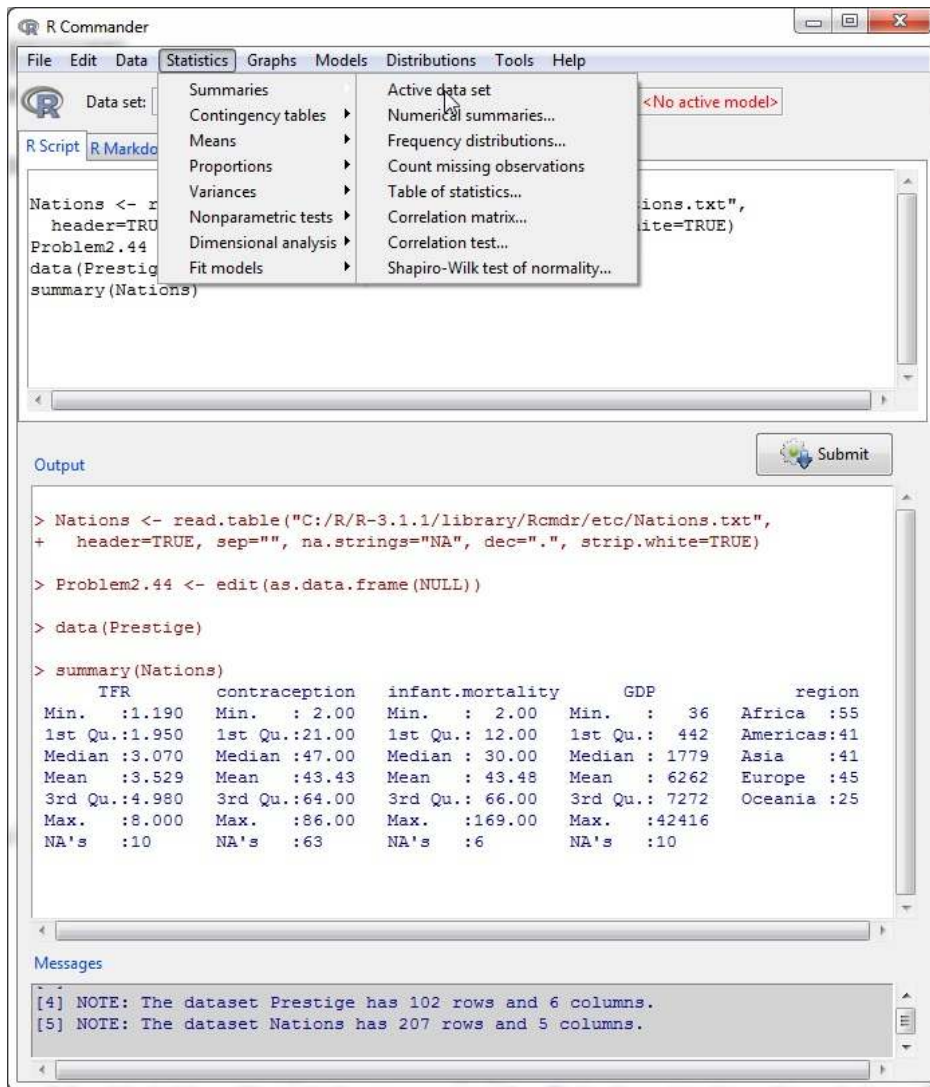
R Commander

File Edit Data Statistics Graphs Models Distributions Tools Help

Data set:

<No active model>

R Script R Markdo

Summaries
Contingency tables
Means
Proportions
Variances
Nonparametric tests
Dimensional analysis
Fit models

Active data set
Numerical summaries...
Frequency distributions...
Count missing observations
Table of statistics...
Correlation matrix...
Correlation test...
Shapiro-Wilk test of normality...

Nations <- r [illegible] ions.txt",
header=TRU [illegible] ite=TRUE)
Problem2.44
data(Prestig
summary(Nations)

Submit

Output

> Nations <- read.table("C:/R/R-3.1.1/library/Rcmdr/etc/Nations.txt",
+ header=TRUE, sep="", na.strings="NA", dec=".", strip.white=TRUE)

> Problem2.44 <- edit(as.data.frame(NULL))

> data(Prestige)

> summary(Nations)

| TFR | contraception | infant.mortality | GDP | region |
|---|---|---|---|---|
| Min. :1.190 | Min. : 2.00 | Min. : 2.00 | Min. : 36 | Africa :55 |
| 1st Qu.:1.950 | 1st Qu.:21.00 | 1st Qu.: 12.00 | 1st Qu.: 442 | Americas:41 |
| Median :3.070 | Median :47.00 | Median : 30.00 | Median : 1779 | Asia :41 |
| Mean :3.529 | Mean :43.43 | Mean : 43.48 | Mean : 6262 | Europe :45 |
| 3rd Qu.:4.980 | 3rd Qu.:64.00 | 3rd Qu.: 66.00 | 3rd Qu.: 7272 | Oceania :25 |
| Max. :8.000 | Max. :86.00 | Max. :169.00 | Max. :42416 | |
| NA's :10 | NA's :63 | NA's :6 | NA's :10 | |

Messages

[4] NOTE: The dataset Prestige has 102 rows and 6 columns.
[5] NOTE: The dataset Nations has 207 rows and 5 columns.